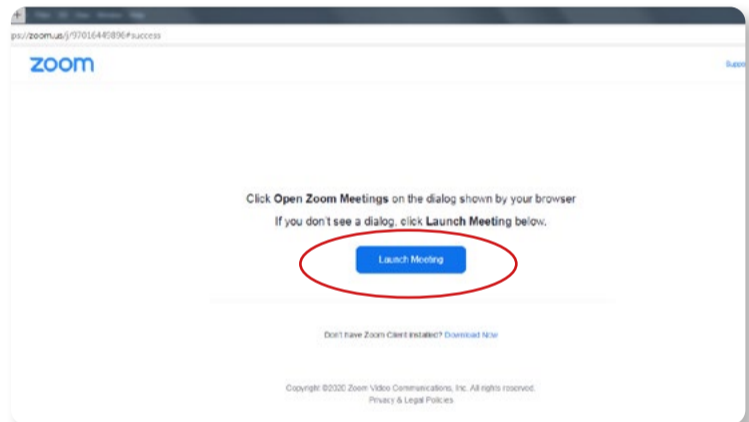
ps://zoom.us/j/97016449896#success

zoom

Suppo

Click **Open Zoom Meetings** on the dialog shown by your browser

If you don't see a dialog, click **Launch Meeting** below.

Launch Meeting

Don't have Zoom Client installed? Download Now

Copyright ©2020 Zoom Video Communications, Inc. All rights reserved.

Privacy & Legal Policies